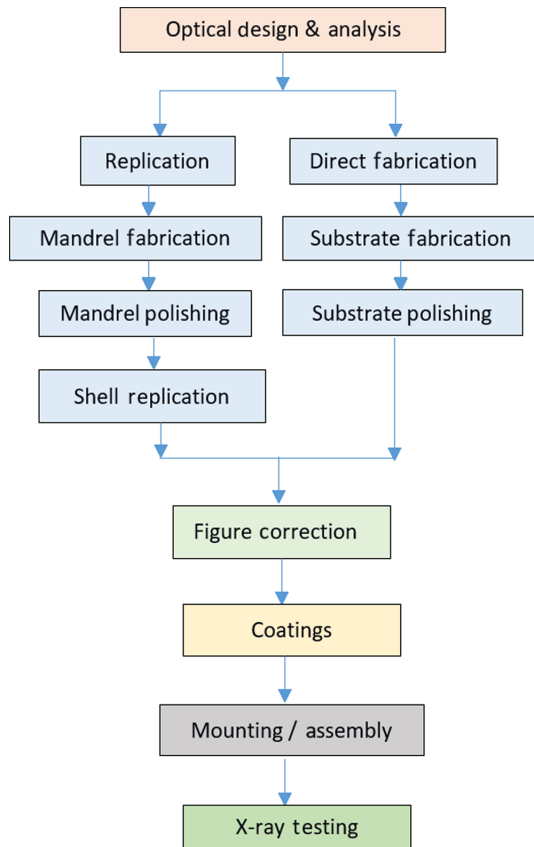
Optical design & analysis

Replication

Mandrel fabrication

Mandrel polishing

Shell replication

Direct fabrication

Substrate fabrication

Substrate polishing

Figure correction

Coatings

Mounting / assembly

X-ray testing